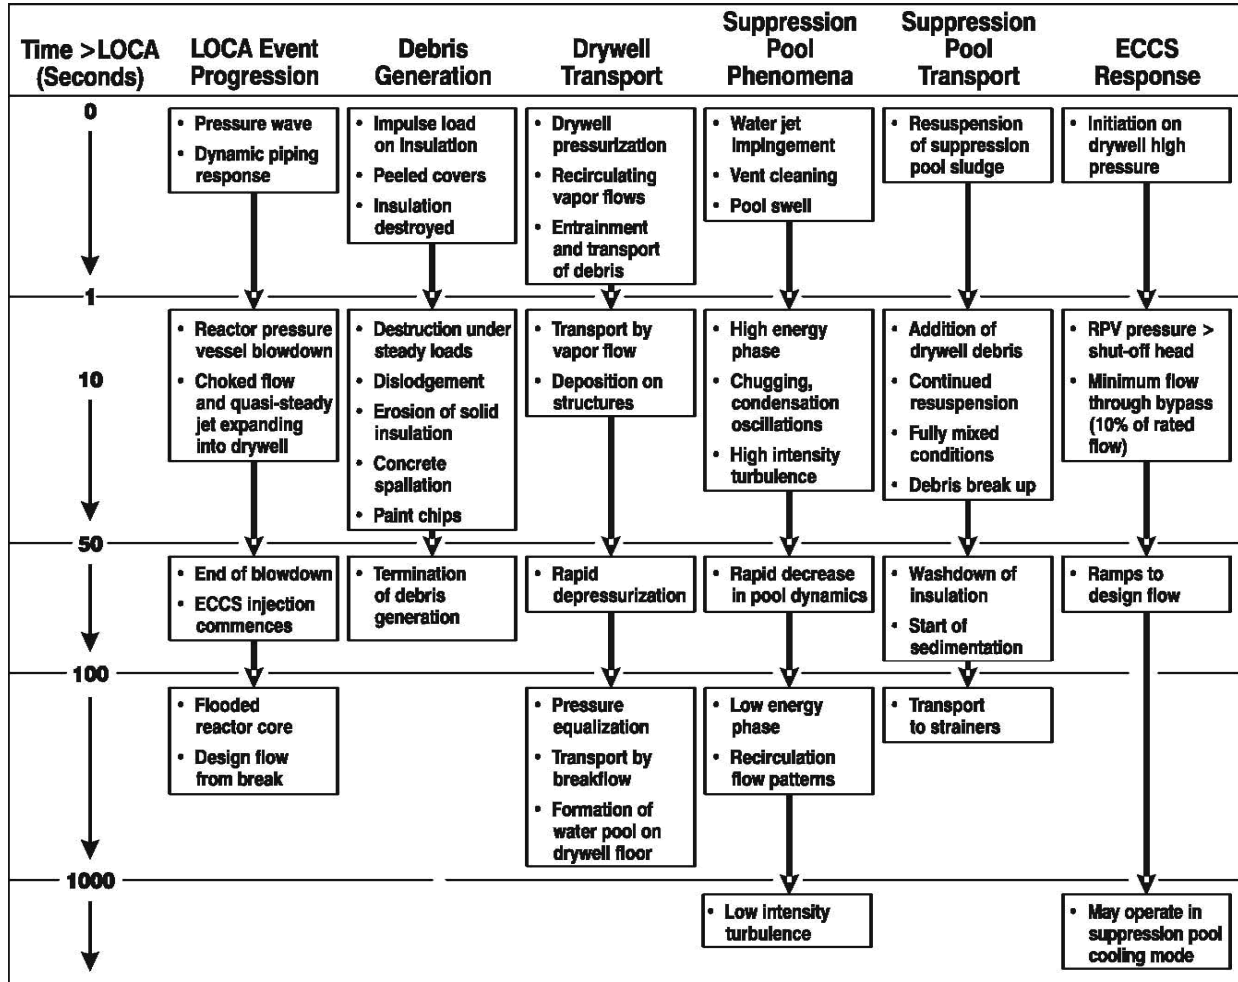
| Time >LOCA (Seconds) | LOCA Event Progression | Debris Generation | Drywell Transport | Suppression Pool Phenomena | Suppression Pool Transport | ECCS Response |
|---|---|---|---|---|---|---|
| 0 | • Pressure wave • Dynamic piping response | • Impulse load on insulation • Peeled covers • Insulation destroyed | • Drywell pressurization • Recirculating vapor flows • Entrainment and transport of debris | • Water jet impingement • Vent cleaning • Pool swell | • Resuspension of suppression pool sludge | • Initiation on drywell high pressure |
| 1 / 10 | • Reactor pressure vessel blowdown • Choked flow and quasi-steady jet expanding into drywell | • Destruction under steady loads • Dislodgement • Erosion of solid insulation • Concrete spallation • Paint chips | • Transport by vapor flow • Deposition on structures | • High energy phase • Chugging, condensation oscillations • High intensity turbulence | • Addition of drywell debris • Continued resuspension • Fully mixed conditions • Debris break up | • RPV pressure > shut-off head • Minimum flow through bypass (10% of rated flow) |
| 50 | • End of blowdown • ECCS injection commences | • Termination of debris generation | • Rapid depressurization | • Rapid decrease in pool dynamics | • Washdown of insulation • Start of sedimentation | • Ramps to design flow |
| 100 | • Flooded reactor core • Design flow from break | | • Pressure equalization • Transport by breakflow • Formation of water pool on drywell floor | • Low energy phase • Recirculation flow patterns | • Transport to strainers | |
| 1000 | | | | • Low intensity turbulence | | • May operate in suppression pool cooling mode |